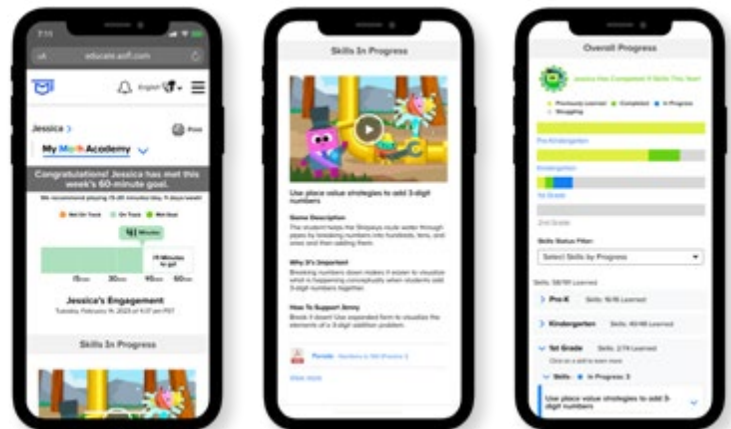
educate.aofl.com

English

Jessica >

Print

My Math Academy

Congratulations! Jessica has met this week's 60-minute goal.

We recommend playing 15-20 minutes/day, 4 days/week!

Not On Track On Track Met Goal

61 Minutes

15 Minutes to go!

15min 30min 45min 60min

Jessica's Engagement

Tuesday, February 4, 2025 at 4:07 pm PST

Skills In Progress

Skills In Progress

Use place value strategies to add 3-digit numbers

Game Description

The student helps the Shlpeys route water through pipes by breaking numbers down into hundreds, tens, and ones and then adding them.

Why It's Important

Breaking numbers down makes it easier to visualize what is happening conceptually when students add 3-digit numbers together.

How To Support Jenny

Break it down! Use expanded form to visualize the elements of a 3-digit addition problem.

Parents Numbers to 100 (Practice 1)

View more

Overall Progress

Jessica Has Completed 9 Skills This Year!

Previously Learned Completed In Progress Struggling

Pre-Kindergarten

Kindergarten

1st Grade

2nd Grade

Skills Status Filter:

Select Skills by Progress

Skills: 58/191 Learned

Pre-K Skills: 16/36 Learned

Kindergarten Skills: 40/48 Learned

1st Grade Skills: 2/74 Learned

Click on a skill to learn more.

Skills In Progress: 3

Use place value strategies to add 3-digit numbers